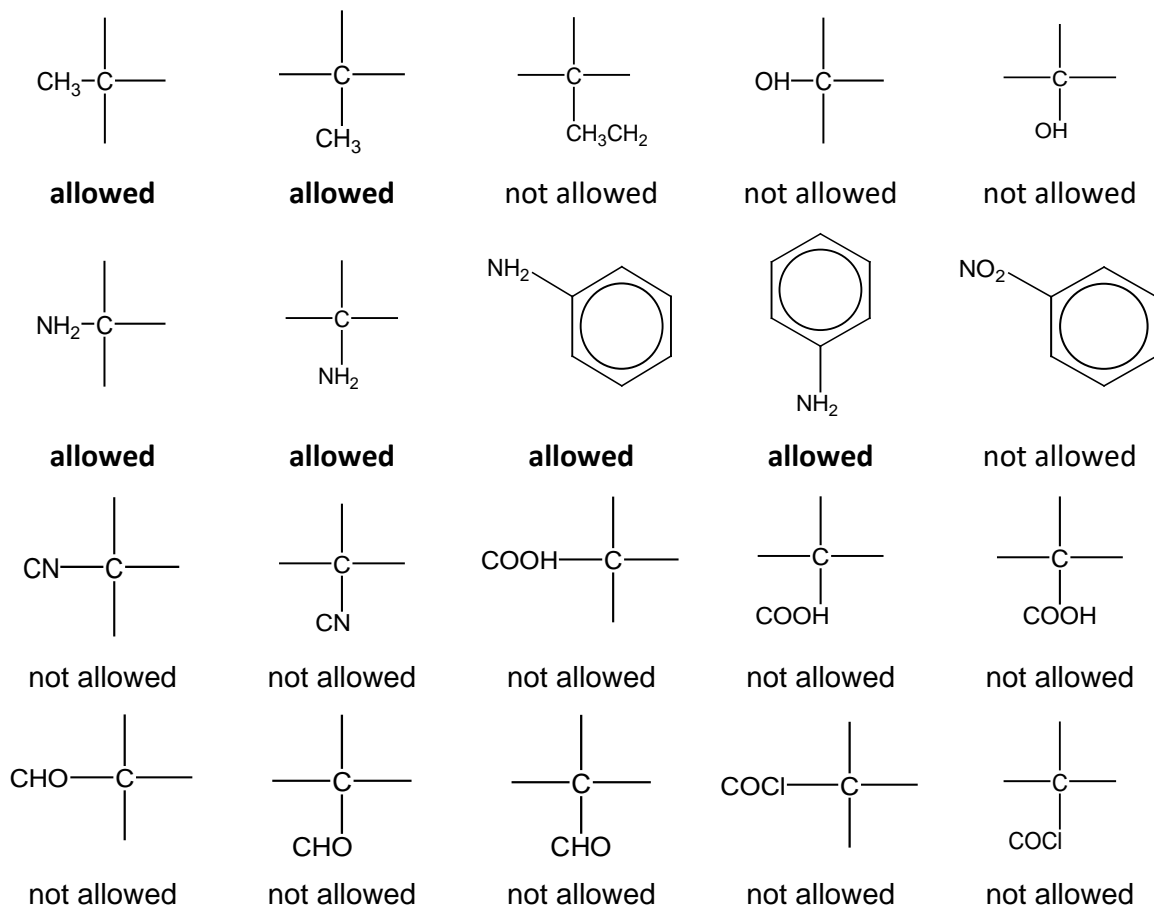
$CH_3$–C

**allowed**

C
$CH_3$

**allowed**

C
$CH_3CH_2$

not allowed

OH–C

not allowed

C
OH

not allowed

$NH_2$–C

**allowed**

C
$NH_2$

**allowed**

$NH_2$

**allowed**

$NH_2$

**allowed**

$NO_2$

not allowed

CN–C

not allowed

C
CN

not allowed

COOH–C

not allowed

C
COOH

not allowed

C
COOH

not allowed

CHO–C

not allowed

C
CHO

not allowed

C
CHO

not allowed

COCl–C

not allowed

C
COCl

not allowed